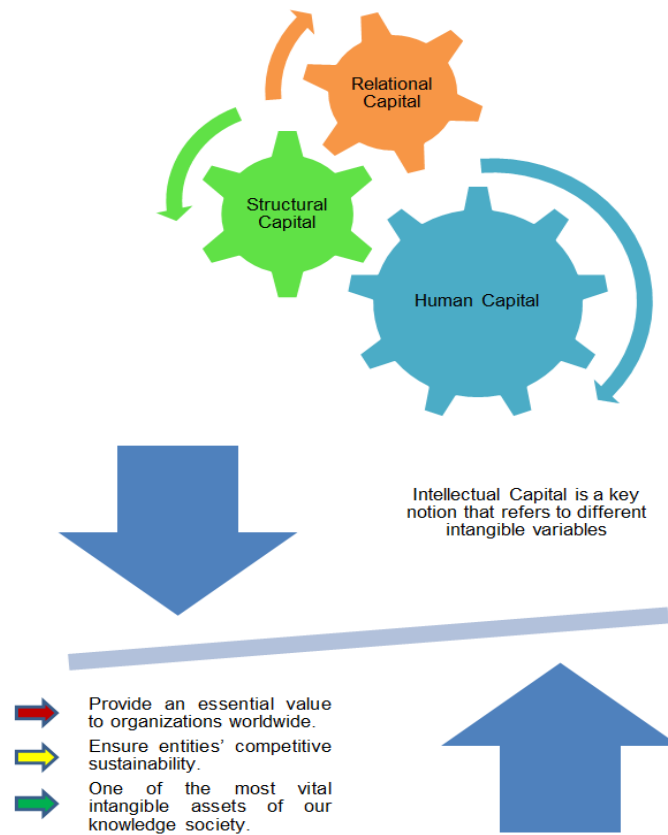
Relational Capital

Structural Capital

Human Capital

Intellectual Capital is a key notion that refers to different intangible variables

Provide an essential value to organizations worldwide.

Ensure entities' competitive sustainability.

One of the most vital intangible assets of our knowledge society.